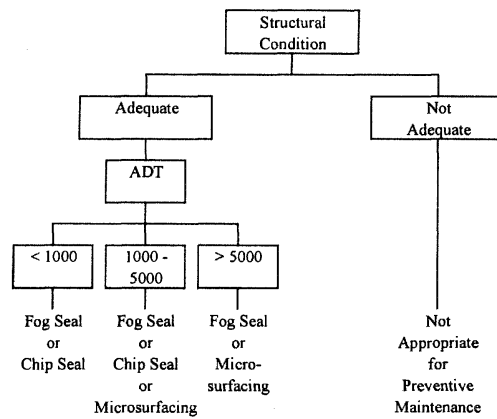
Structural Condition

Adequate

Not Adequate

ADT

< 1000

1000 - 5000

> 5000

Fog Seal or Chip Seal

Fog Seal or Chip Seal or Microsurfacing

Fog Seal or Microsurfacing

Not Appropriate for Preventive Maintenance